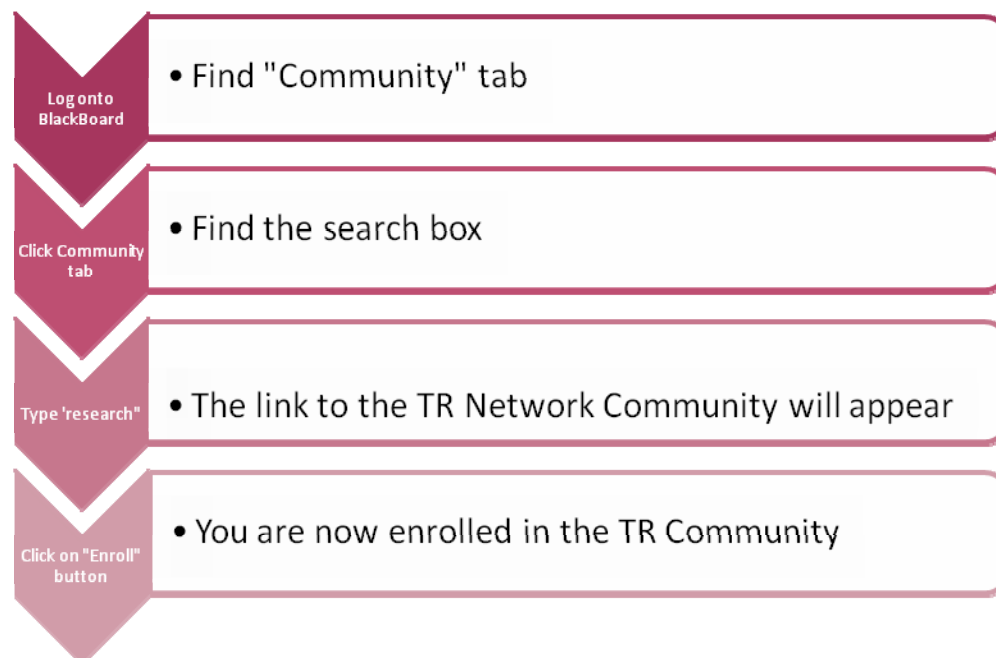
Log onto BlackBoard

• Find "Community" tab

Click Community tab

• Find the search box

Type 'research"

• The link to the TR Network Community will appear

Click on "Enroll" button

• You are now enrolled in the TR Community